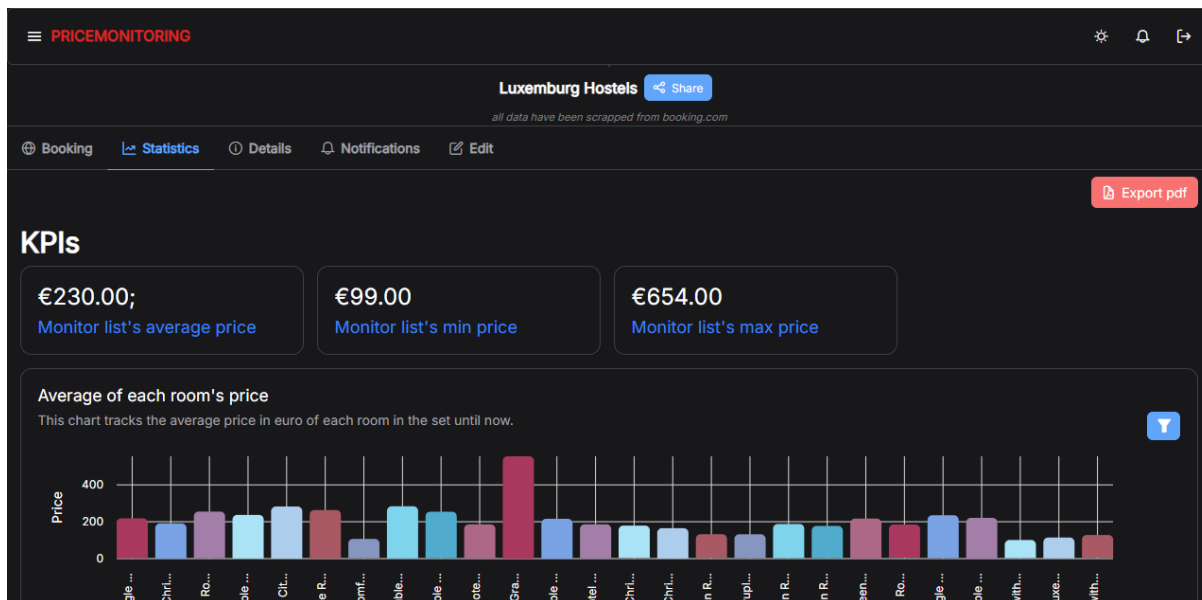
PRICEMONITORING

Luxemburg Hostels Share

all data have been scrapped from booking.com

Booking Statistics Details Notifications Edit

Export pdf

KPIs

€230.00;
Monitor list's average price

€99.00
Monitor list's min price

€654.00
Monitor list's max price

Average of each room's price

This chart tracks the average price in euro of each room in the set until now.

Price

400
200
0

gle ... Chri... Ro... ble ... Cit... e R... omf... ble... ble ... ote... Gra... ble ... tel ... Chri... Chri... n R... upl... n R... n R... een... Ro... gle ... ble ... with... uxe... with...